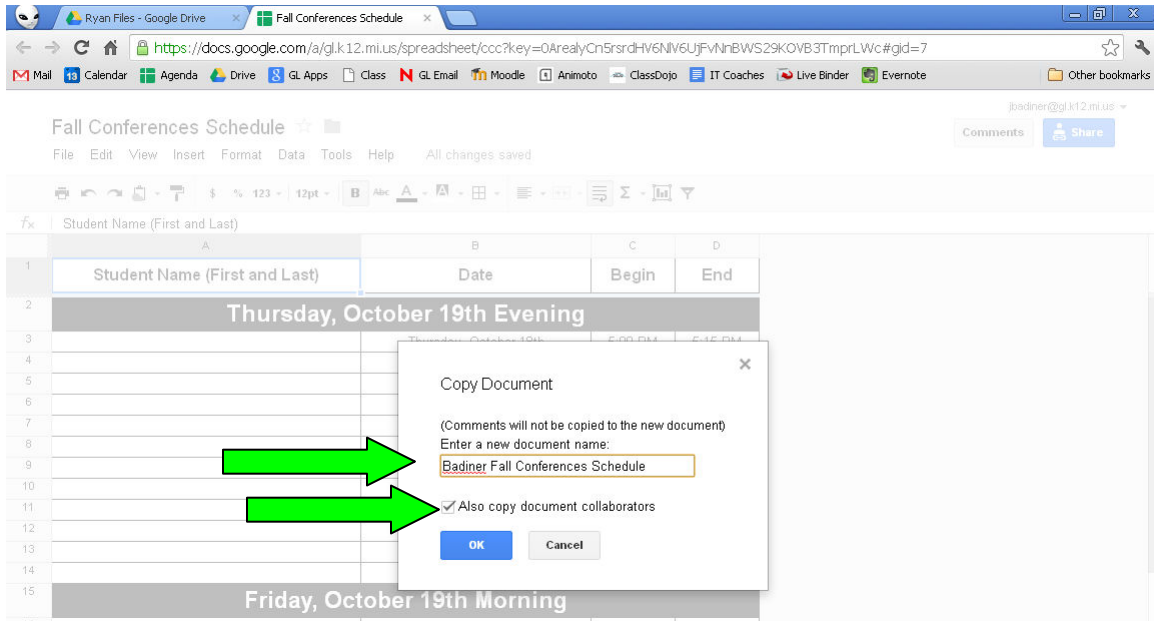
Ryan Files - Google Drive ×
Fall Conferences Schedule ×

https://docs.google.com/a/gl.k12.mi.us/spreadsheet/ccc?key=0ArealyCn5rsrdHV6NlV6UjFvNnBWS29KOVB3TmprLWc#gid=7

Mail | 13 Calendar | Agenda | Drive | GL Apps | Class | GL Email | Moodle | Animoto | ClassDojo | IT Coaches | Live Binder | Evernote | Other bookmarks

jbadiner@gl.k12.mi.us

Fall Conferences Schedule

Comments | Share

File Edit View Insert Format Data Tools Help All changes saved

$ % 123 12pt B Abc A Σ

fx Student Name (First and Last)

| | A | B | C | D |
|---|---|---|---|---|
| 1 | Student Name (First and Last) | Date | Begin | End |
| 2 | Thursday, October 19th Evening | | | |
| 3 | | Thursday, October 19th | 5:00 PM | 5:15 PM |
| 4 | | | | |
| 5 | | | | |
| 6 | | | | |
| 7 | | | | |
| 8 | | | | |
| 9 | | | | |
| 10 | | | | |
| 11 | | | | |
| 12 | | | | |
| 13 | | | | |
| 14 | | | | |
| 15 | Friday, October 19th Morning | | | |

Copy Document
×

(Comments will not be copied to the new document)
Enter a new document name:
Badiner Fall Conferences Schedule

Also copy document collaborators

OK
Cancel